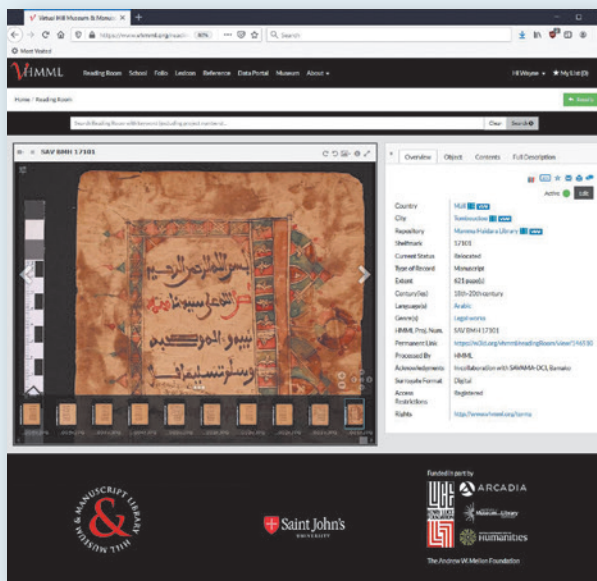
Virtual Hill Museum & Manus ×

https://www.vhmml.org/readin 90% Search

Most Visited

vHMML Reading Room School Folio Lexicon Reference Data Portal Museum About Hi Wayne My List

Home / Reading Room

Search Reading Room with keywords (excluding project number)... Clear Search

SAV BMH 17101

Overview Object Contents Full Description

Active Edit

| | |
|---|---|
| Country | Mali |
| City | Timbouctou |
| Repository | Mamma Haïdara Library |
| Shelfmark | 17101 |
| Current Status | Relocated |
| Type of Record | Manuscript |
| Extent | 621 page(s) |
| Century(ies) | 18th-20th century |
| Language(s) | Arabic |
| Genre(s) | Legal works |
| HMML Proj. Num. | SAV BMH 17101 |
| Permanent Link | https://w3id.org/vhmml/readingRoom/view/146930 |
| Processed By | HMML |
| Acknowledgments | In collaboration with SAVAMA-DCI, Bamako |
| Surrogate Format | Digital |
| Access Restrictions | Registered |
| Rights | http://www.vhmml.org/terms |

HILL MUSEUM & MANUSCRIPT LIBRARY

Saint John's UNIVERSITY

Funded in part by

ARCADIA

Humanities

The Andrew W. Mellon Foundation